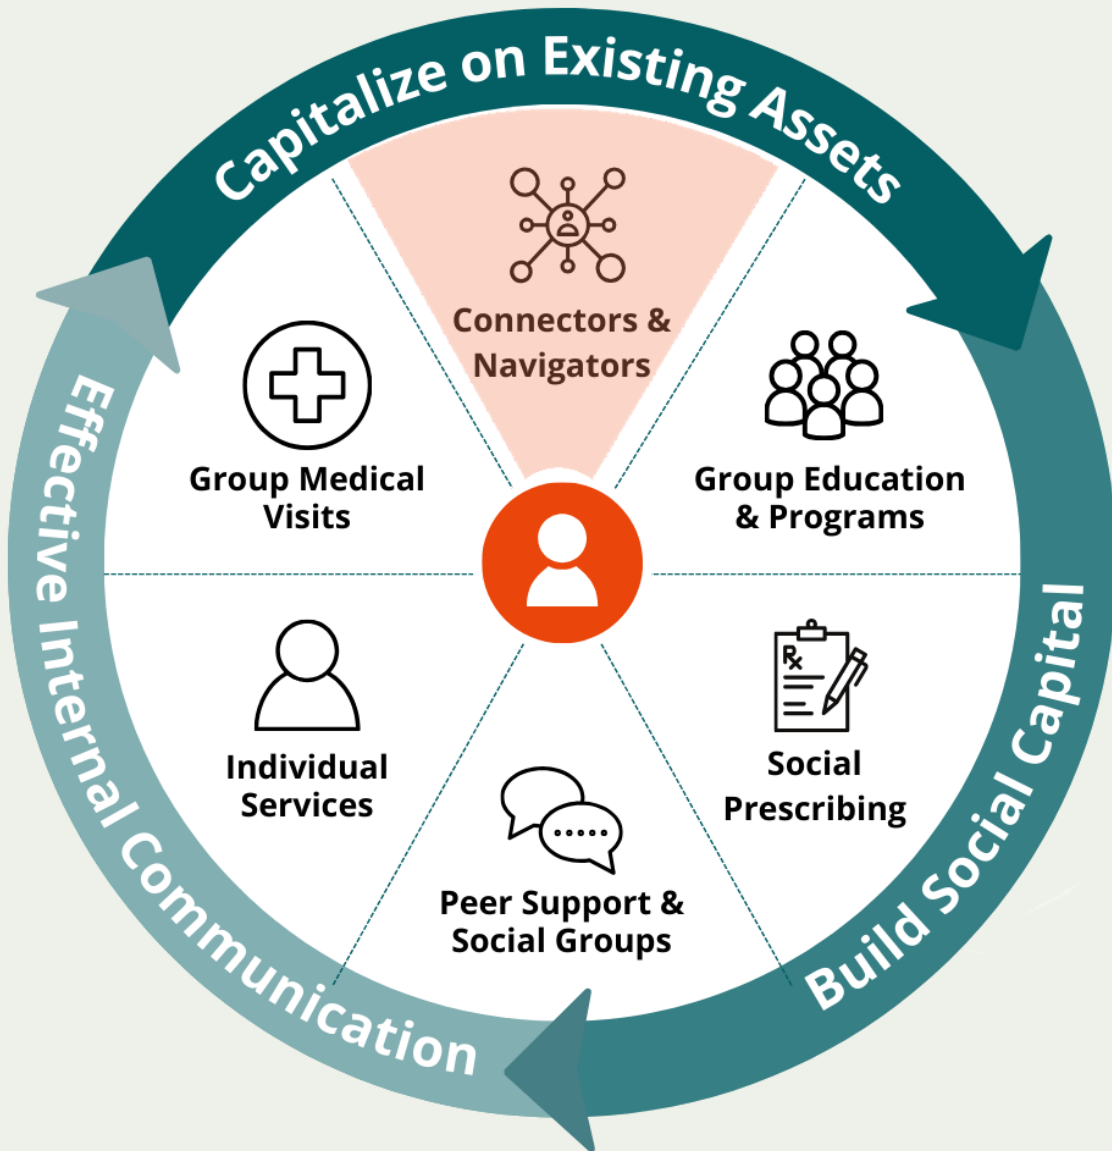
Capitalize on Existing Assets

Build Social Capital

Effective Internal Communication

Connectors & Navigators

Group Education & Programs

Social Prescribing

Peer Support & Social Groups

Individual Services

Group Medical Visits